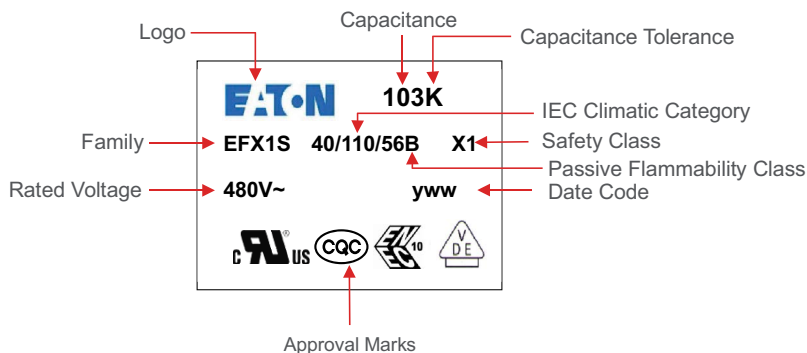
Logo

Capacitance

Capacitance Tolerance

EATON

103K

IEC Climatic Category

Family

EFX1S 40/110/56B X1

Safety Class

Passive Flammability Class

Rated Voltage

480V~ yww

Date Code

c US CQC 10 V DE

Approval Marks